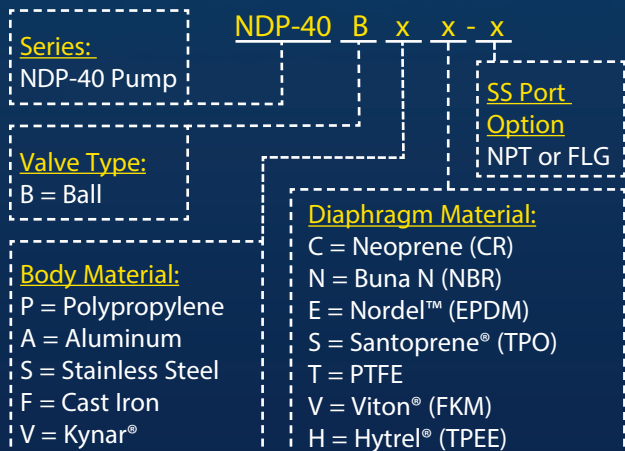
NDP-40 B x x - x

Series:
NDP-40 Pump

SS Port Option
NPT or FLG

Valve Type:
B = Ball

Diaphragm Material:
C = Neoprene (CR)
N = Buna N (NBR)
E = Nordel™ (EPDM)
S = Santoprene® (TPO)
T = PTFE
V = Viton® (FKM)
H = Hytrel® (TPEE)

Body Material:
P = Polypropylene
A = Aluminum
S = Stainless Steel
F = Cast Iron
V = Kynar®